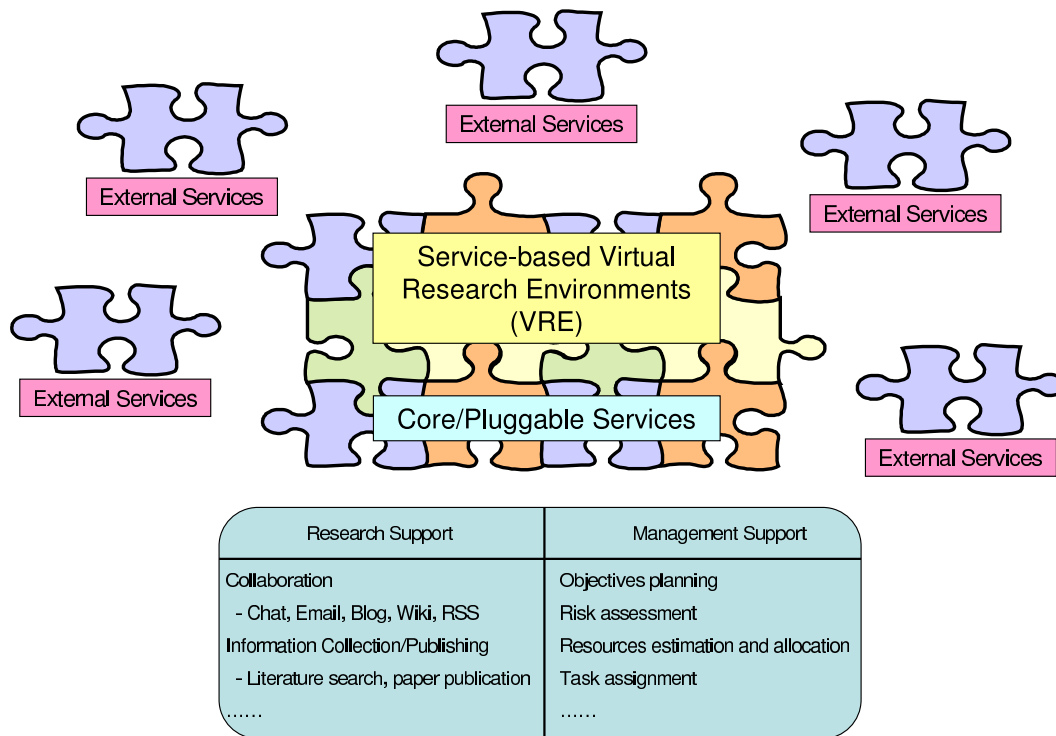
External Services

External Services

External Services

Service-based Virtual Research Environments (VRE)

External Services

Core/Pluggable Services

External Services

| Research Support | Management Support |
|---|---|
| Collaboration | Objectives planning |
| - Chat, Email, Blog, Wiki, RSS | Risk assessment |
| Information Collection/Publishing | Resources estimation and allocation |
| - Literature search, paper publication | Task assignment |
| …… | …… |